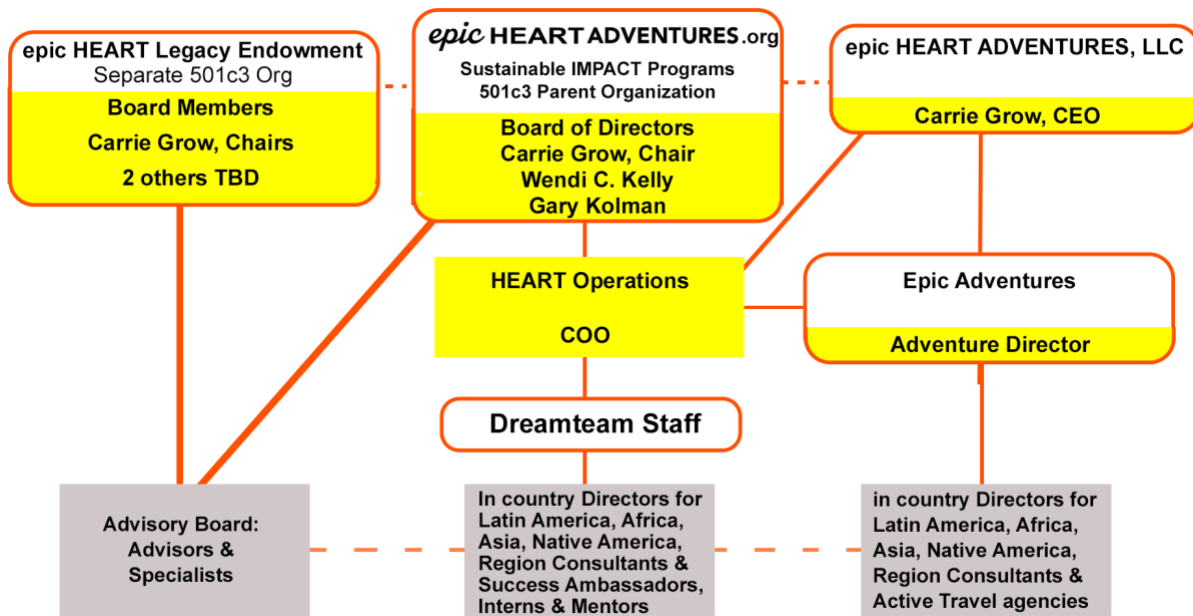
epic HEART Legacy Endowment
Separate 501c3 Org
Board Members
Carrie Grow, Chairs
2 others TBD

epic HEART ADVENTURES.org
Sustainable IMPACT Programs
501c3 Parent Organization
Board of Directors
Carrie Grow, Chair
Wendi C. Kelly
Gary Kolman

epic HEART ADVENTURES, LLC
Carrie Grow, CEO

HEART Operations
COO

Epic Adventures
Adventure Director

Dreamteam Staff

Advisory Board:
Advisors &
Specialists

In country Directors for Latin America, Africa, Asia, Native America, Region Consultants & Success Ambassadors, Interns & Mentors

in country Directors for Latin America, Africa, Asia, Native America, Region Consultants & Active Travel agencies